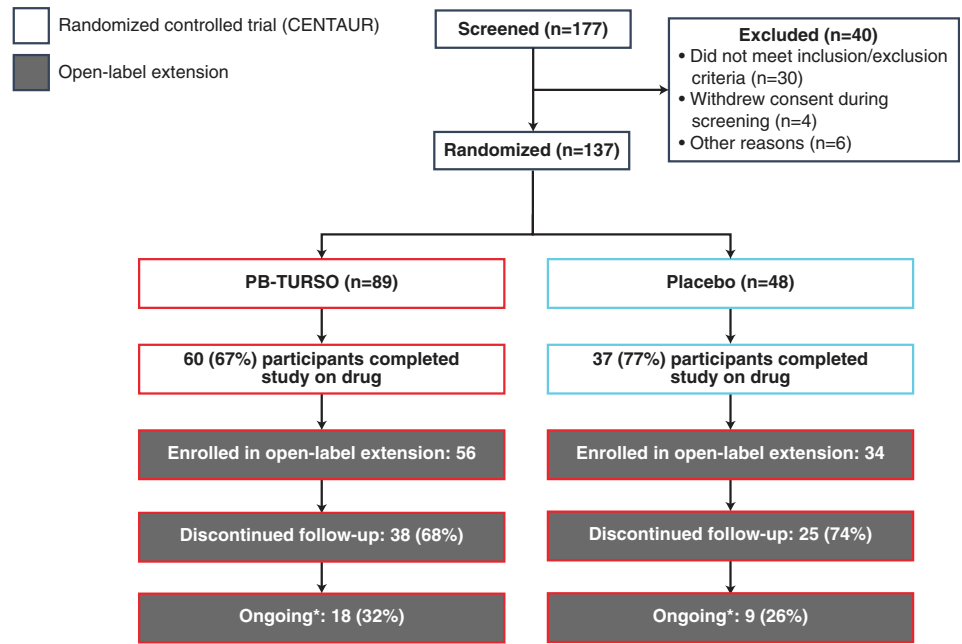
Randomized controlled trial (CENTAUR)

Open-label extension

Screened (n=177)

Excluded (n=40)
• Did not meet inclusion/exclusion criteria (n=30)
• Withdrew consent during screening (n=4)
• Other reasons (n=6)

Randomized (n=137)

PB-TURSO (n=89)

60 (67%) participants completed study on drug

Enrolled in open-label extension: 56

Discontinued follow-up: 38 (68%)

Ongoing*: 18 (32%)

Placebo (n=48)

37 (77%) participants completed study on drug

Enrolled in open-label extension: 34

Discontinued follow-up: 25 (74%)

Ongoing*: 9 (26%)